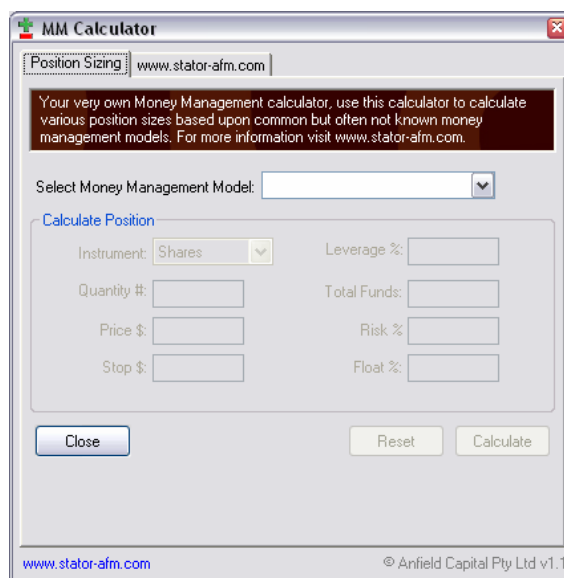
MM Calculator

Position Sizing | www.stator-afm.com

Your very own Money Management calculator, use this calculator to calculate various position sizes based upon common but often not known money management models. For more information visit www.stator-afm.com.

Select Money Management Model:

Calculate Position

Instrument: Shares

Leverage %:

Quantity #:

Total Funds:

Price $:

Risk %

Stop $:

Float %:

Close

Reset

Calculate

www.stator-afm.com

© Anfield Capital Pty Ltd v1.1